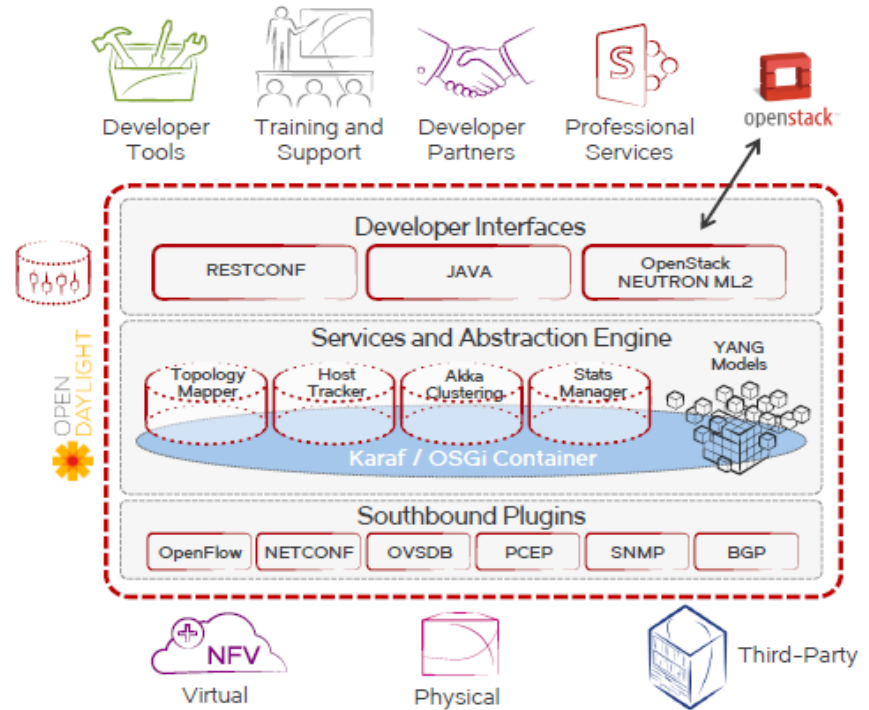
Developer Tools

Training and Support

Developer Partners

Professional Services

openstack

OPEN DAYLIGHT

Developer Interfaces

RESTCONF

JAVA

OpenStack NEUTRON ML2

Services and Abstraction Engine

Topology Mapper

Host Tracker

Akka Clustering

Stats Manager

YANG Models

Karaf / OSGi Container

Southbound Plugins

OpenFlow

NETCONF

OVSDB

PCEP

SNMP

BGP

NFV

Virtual

Physical

Third-Party